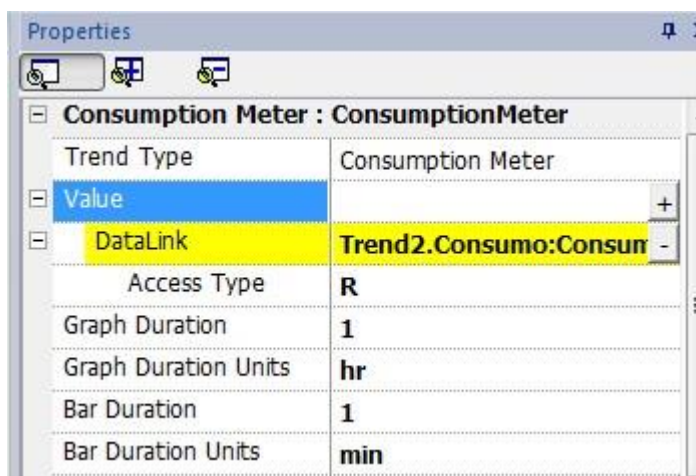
Properties

Consumption Meter : ConsumptionMeter

| | |
|---|---|
| Trend Type | Consumption Meter |
| Value | + |
| DataLink | Trend2.Consumo:Consum - |
| Access Type | R |
| Graph Duration | 1 |
| Graph Duration Units | hr |
| Bar Duration | 1 |
| Bar Duration Units | min |